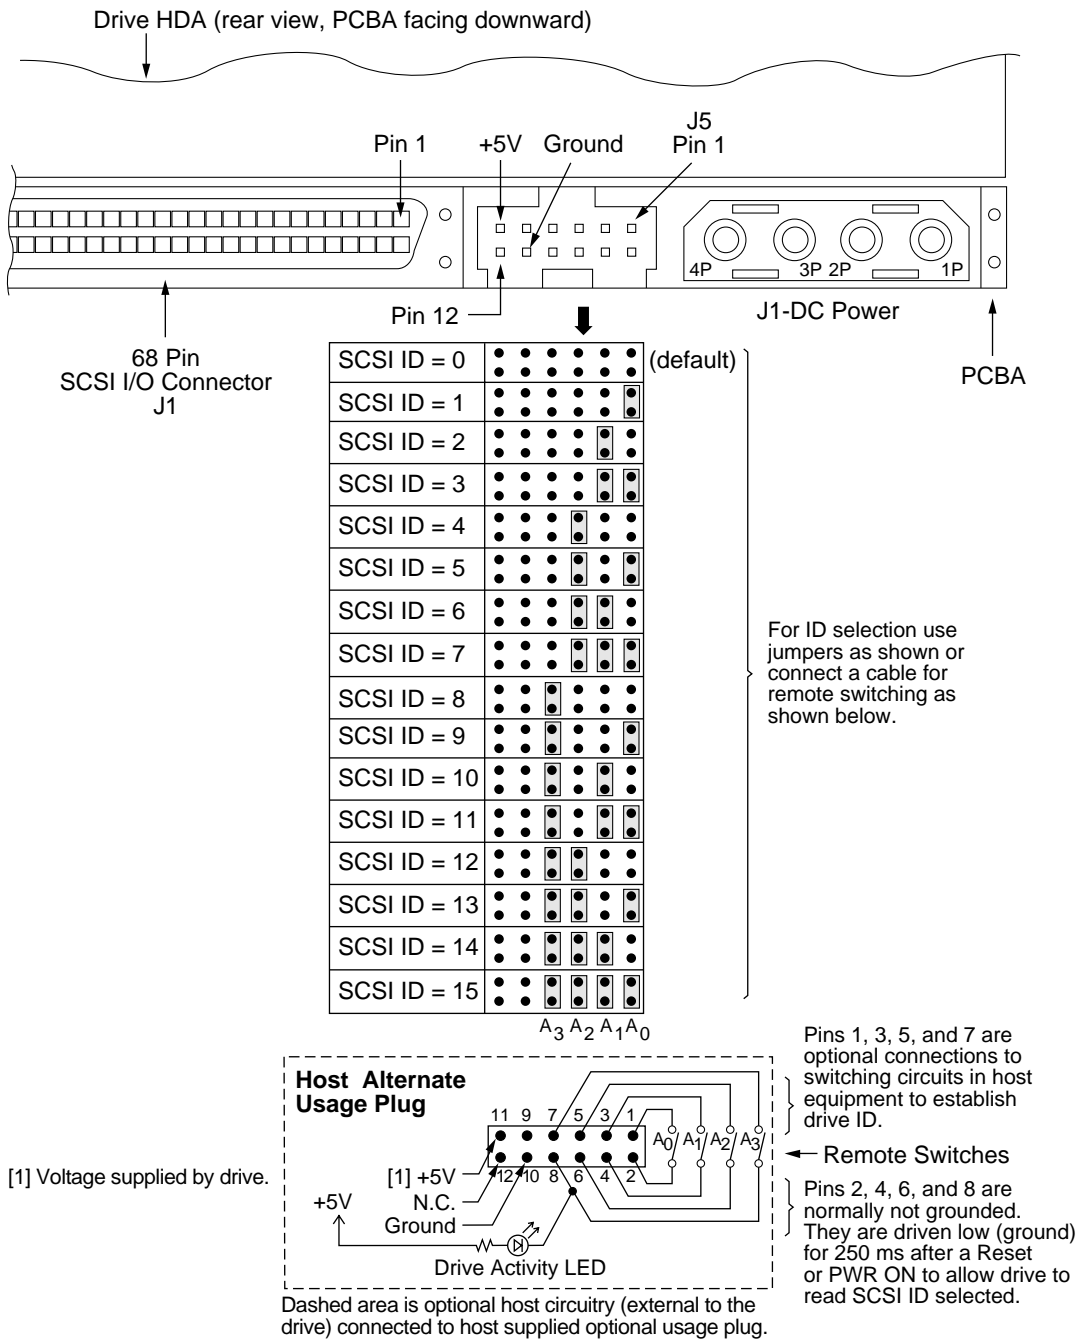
Drive HDA (rear view, PCBA facing downward)

Pin 1

+5V

Ground

J5
Pin 1

4P

3P

2P

1P

Pin 12

J1-DC Power

68 Pin
SCSI I/O Connector
J1

PCBA

| SCSI ID = 0 | (default) |
|---|---|
| SCSI ID = 1 | |
| SCSI ID = 2 | |
| SCSI ID = 3 | |
| SCSI ID = 4 | |
| SCSI ID = 5 | |
| SCSI ID = 6 | |
| SCSI ID = 7 | |
| SCSI ID = 8 | |
| SCSI ID = 9 | |
| SCSI ID = 10 | |
| SCSI ID = 11 | |
| SCSI ID = 12 | |
| SCSI ID = 13 | |
| SCSI ID = 14 | |
| SCSI ID = 15 | |

$A_3$ $A_2$ $A_1$ $A_0$

For ID selection use jumpers as shown or connect a cable for remote switching as shown below.

Host Alternate Usage Plug

11 9 7 5 3 1

12 10 8 6 4 2

$A_0$ $A_1$ $A_2$ $A_3$

[1] +5V

N.C.

Ground

+5V

Drive Activity LED

[1] Voltage supplied by drive.

Pins 1, 3, 5, and 7 are optional connections to switching circuits in host equipment to establish drive ID.

Remote Switches

Pins 2, 4, 6, and 8 are normally not grounded. They are driven low (ground) for 250 ms after a Reset or PWR ON to allow drive to read SCSI ID selected.

Dashed area is optional host circuitry (external to the drive) connected to host supplied optional usage plug.